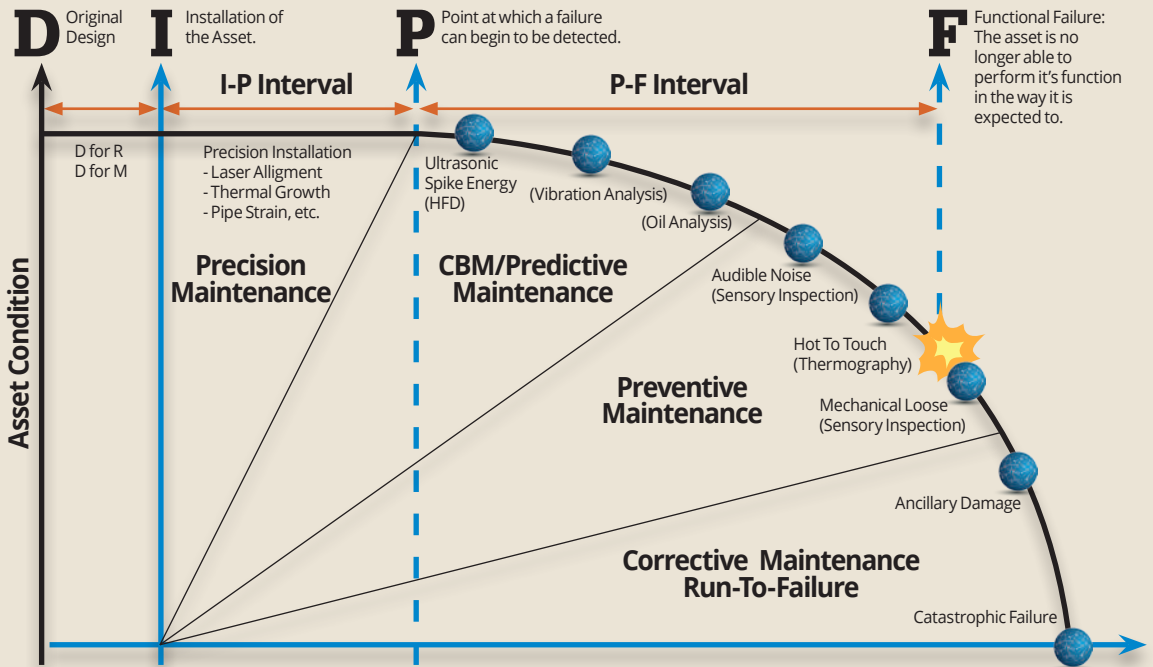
D Original Design

I Installation of the Asset.

P Point at which a failure can begin to be detected.

F Functional Failure: The asset is no longer able to perform it's function in the way it is expected to.

I-P Interval

P-F Interval

D for R
D for M

Precision Installation
- Laser Alligment
- Thermal Growth
- Pipe Strain, etc.

Asset Condition

Precision Maintenance

CBM/Predictive Maintenance

Ultrasonic Spike Energy (HFD)

(Vibration Analysis)

(Oil Analysis)

Audible Noise (Sensory Inspection)

Hot To Touch (Thermography)

Mechanical Loose (Sensory Inspection)

Ancillary Damage

Catastrophic Failure

Preventive Maintenance

Corrective Maintenance Run-To-Failure